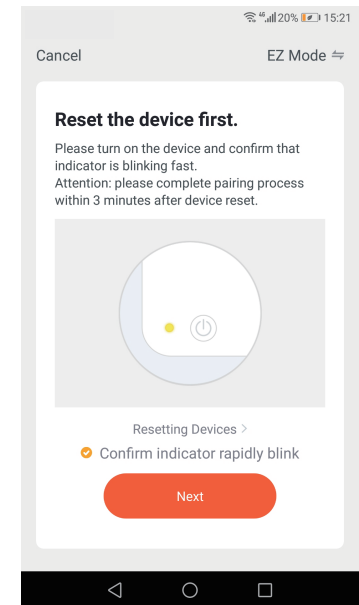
20% 15:21

Cancel

EZ Mode ⇋

Reset the device first.

Please turn on the device and confirm that indicator is blinking fast.
Attention: please complete pairing process within 3 minutes after device reset.

Resetting Devices >

Confirm indicator rapidly blink

Next